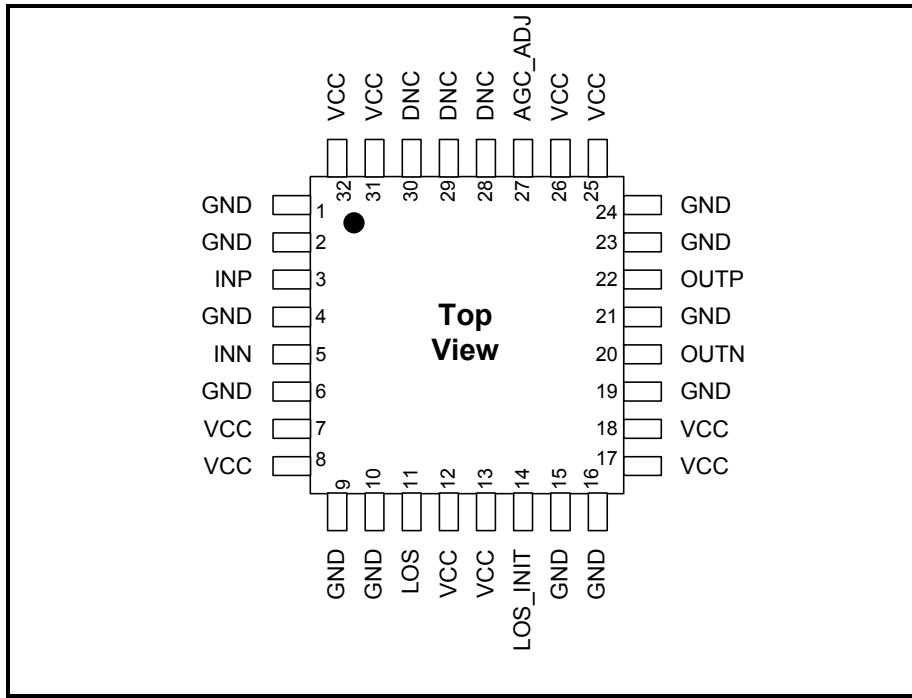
VCC VCC DNC DNC DNC AGC_ADJ VCC VCC

32 31 30 29 28 27 26 25

GND 1
GND 2
INP 3
GND 4
INN 5
GND 6
VCC 7
VCC 8

Top View

24 GND
23 GND
22 OUTP
21 GND
20 OUTN
19 GND
18 VCC
17 VCC

9 10 11 12 13 14 15 16

GND GND LOS VCC VCC LOS_INIT GND GND